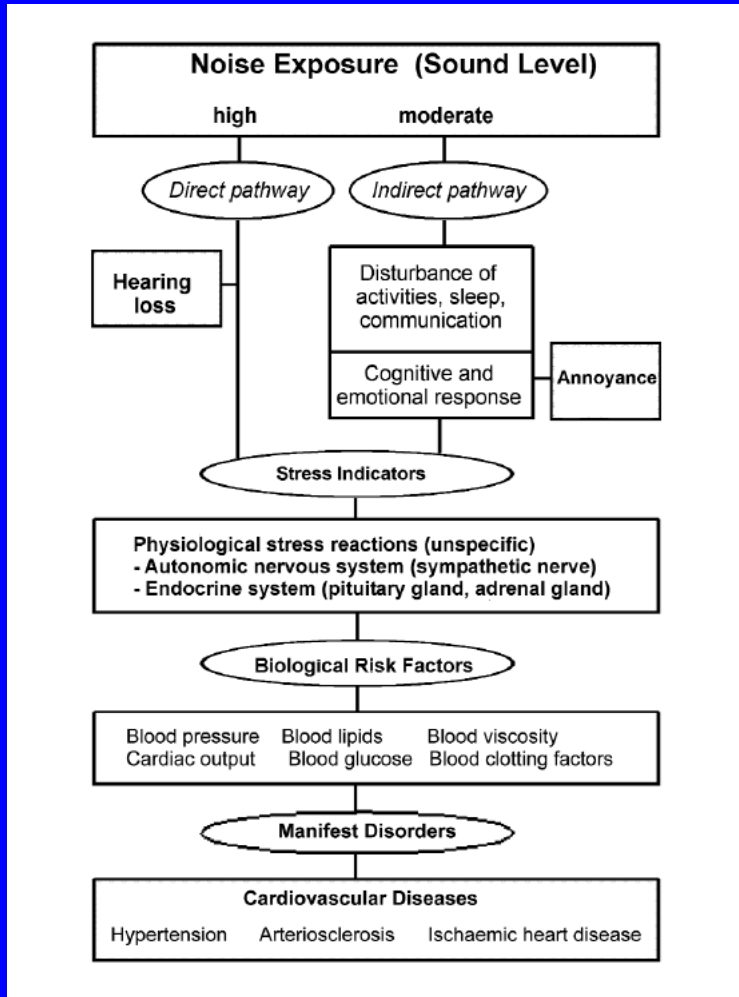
Noise Exposure (Sound Level)

high

moderate

Direct pathway

Indirect pathway

Hearing loss

Disturbance of activities, sleep, communication

Cognitive and emotional response

Annoyance

Stress Indicators

Physiological stress reactions (unspecific)
- Autonomic nervous system (sympathetic nerve)
- Endocrine system (pituitary gland, adrenal gland)

Biological Risk Factors

Blood pressure Blood lipids Blood viscosity
Cardiac output Blood glucose Blood clotting factors

Manifest Disorders

Cardiovascular Diseases

Hypertension Arteriosclerosis Ischaemic heart disease